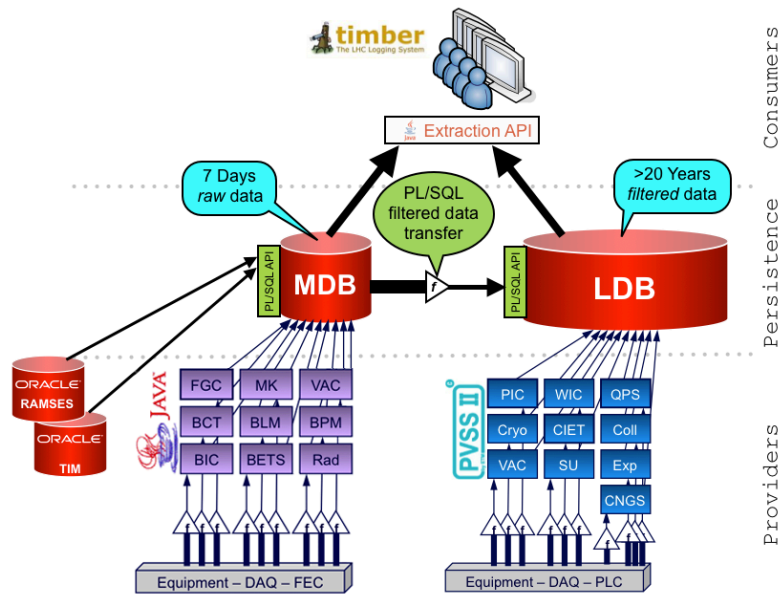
timber
The LHC Logging System

Extraction API

Consumers

7 Days *raw* data

PL/SQL filtered data transfer

>20 Years *filtered* data

Persistence

PL/SQL API

MDB

f

PL/SQL API

LDB

ORACLE
RAMSES

ORACLE
TIM

JAVA

FGC
MK
VAC
BCT
BLM
BPM
BIC
BETS
Rad

PVSS II

PIC
WIC
QPS
Cryo
CIET
Coll
VAC
SU
Exp
CNGS

Providers

Equipment – DAQ – FEC

Equipment – DAQ – PLC